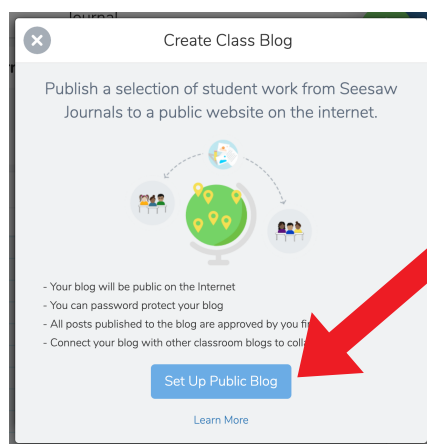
Journal

Create Class Blog

Publish a selection of student work from Seesaw Journals to a public website on the internet.

- Your blog will be public on the Internet
- You can password protect your blog
- All posts published to the blog are approved by you fi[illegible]
- Connect your blog with other classroom blogs to coll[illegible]

Set Up Public Blog

Learn More